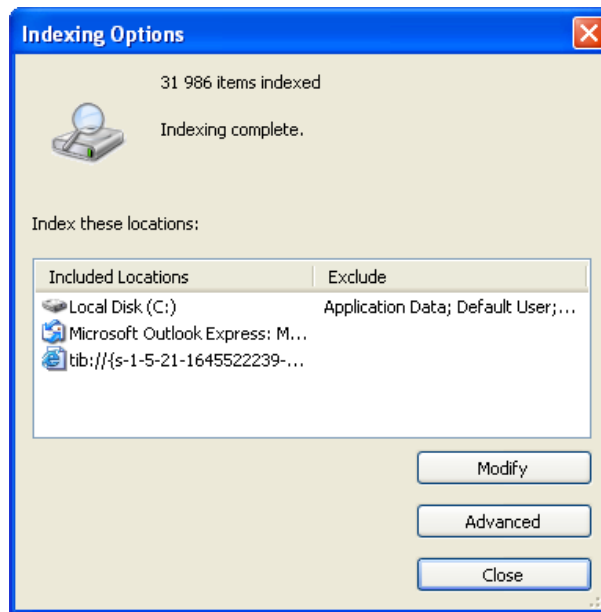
Indexing Options

31 986 items indexed

Indexing complete.

Index these locations:

| Included Locations | Exclude |
|---|---|
| Local Disk (C:) | Application Data; Default User;... |
| Microsoft Outlook Express: M... | |
| tib://{s-1-5-21-1645522239-... | |

Modify

Advanced

Close